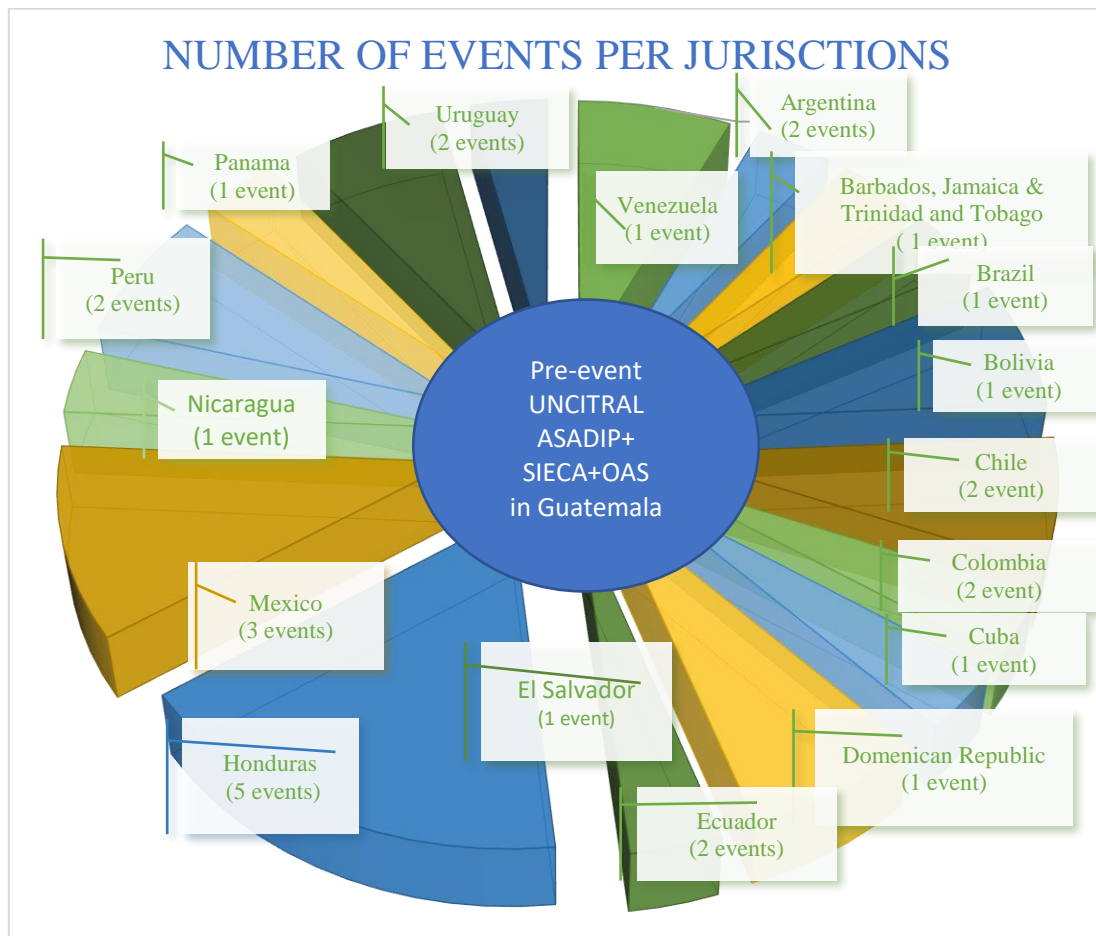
NUMBER OF EVENTS PER JURISCTIONS

Uruguay
(2 events)

Argentina
(2 events)

Panama
(1 event)

Venezuela
(1 event)

Barbados, Jamaica & Trinidad and Tobago
( 1 event)

Peru
(2 events)

Brazil
(1 event)

Bolivia
(1 event)

Nicaragua
(1 event)

Pre-event
UNCITRAL
ASADIP+
SIECA+OAS
in Guatemala

Chile
(2 event)

Colombia
(2 event)

Mexico
(3 events)

Cuba
(1 event)

El Salvador
(1 event)

Domenican Republic
(1 event)

Honduras
(5 events)

Ecuador
(2 events)